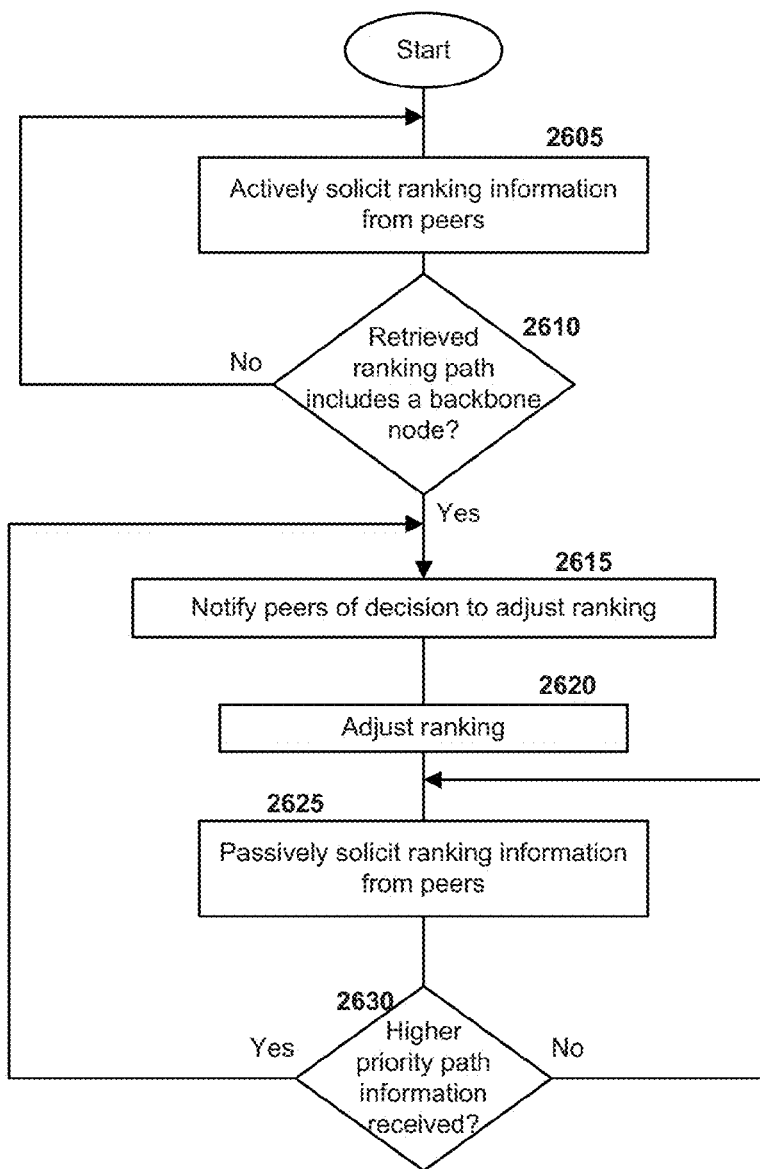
Start

2605

Actively solicit ranking information from peers

2610

Retrieved ranking path includes a backbone node?

No

Yes

2615

Notify peers of decision to adjust ranking

2620

Adjust ranking

2625

Passively solicit ranking information from peers

2630

Higher priority path information received?

Yes

No